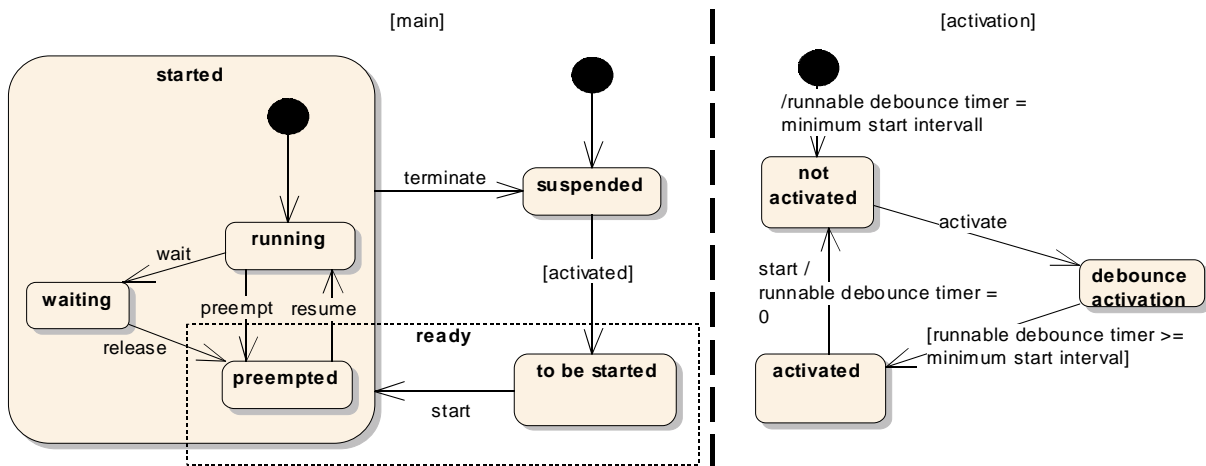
[main]

started

terminate

suspended

running

wait

waiting

preempt

resume

[activated]

ready

release

preempted

to be started

start

[activation]

/runnable debounce timer = minimum start intervall

not activated

activate

debounce activation

start / runnable debounce timer = 0

[runnable debounce timer >= minimum start interval]

activated